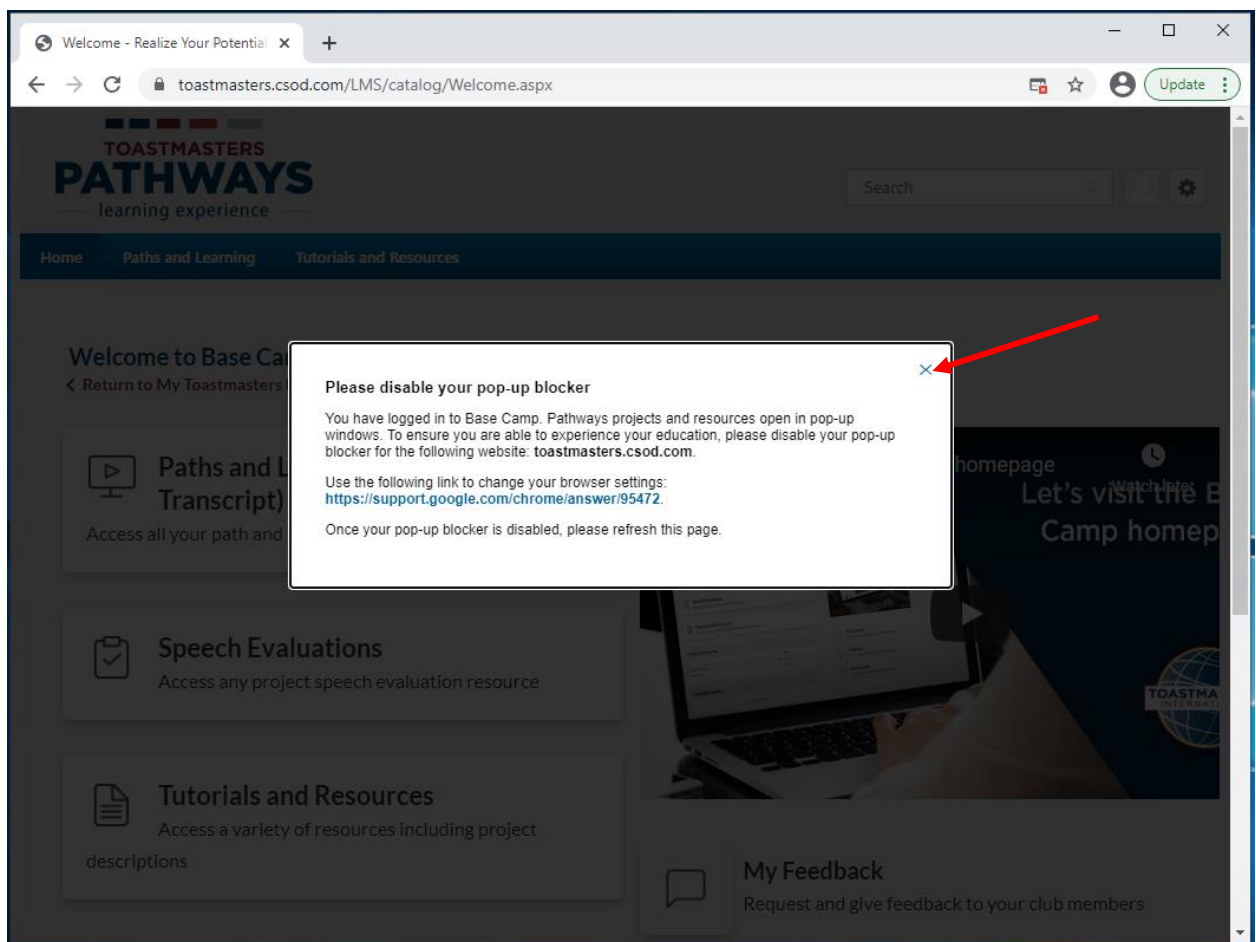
Welcome - Realize Your Potential ×

toastmasters.csod.com/LMS/catalog/Welcome.aspx

Update

TOASTMASTERS
PATHWAYS
learning experience

Search

Home   Paths and Learning   Tutorials and Resources

Welcome to Base Ca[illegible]
< Return to My Toastmasters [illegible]

Paths and L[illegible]
Transcript)
Access all your path and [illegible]

Speech Evaluations
Access any project speech evaluation resource

Tutorials and Resources
Access a variety of resources including project descriptions

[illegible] homepage
Watch later
Let's visit the B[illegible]
Camp homep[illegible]

TOASTMA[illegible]
INTERNATI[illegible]

My Feedback
Request and give feedback to your club members

Please disable your pop-up blocker

You have logged in to Base Camp. Pathways projects and resources open in pop-up windows. To ensure you are able to experience your education, please disable your pop-up blocker for the following website: **toastmasters.csod.com**.

Use the following link to change your browser settings:
https://support.google.com/chrome/answer/95472.

Once your pop-up blocker is disabled, please refresh this page.